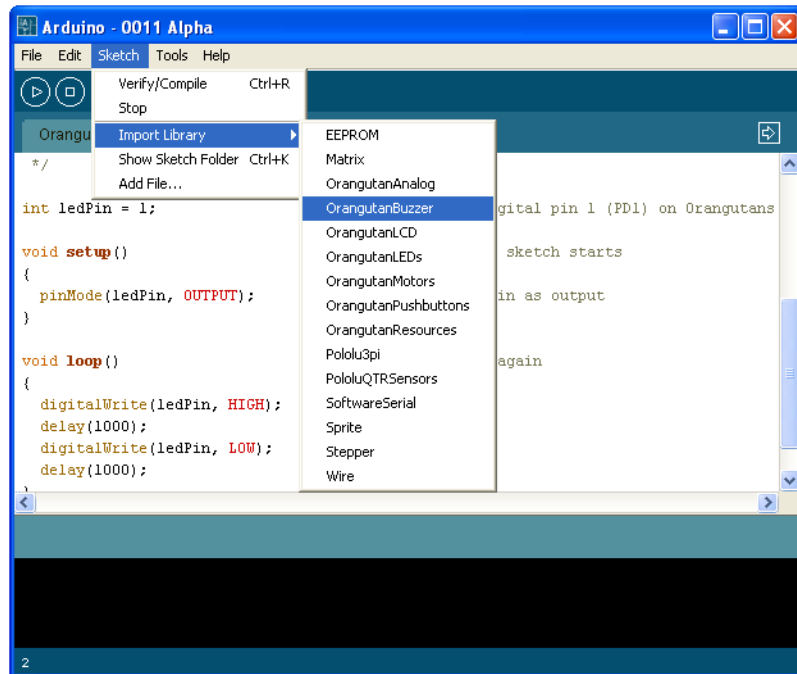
Arduino - 0011 Alpha

File Edit Sketch Tools Help

Verify/Compile Ctrl+R
Stop
Import Library
Show Sketch Folder Ctrl+K
Add File...

EEPROM
Matrix
OrangutanAnalog
OrangutanBuzzer
OrangutanLCD
OrangutanLEDs
OrangutanMotors
OrangutanPushbuttons
OrangutanResources
Pololu3pi
PololuQTRSensors
SoftwareSerial
Sprite
Stepper
Wire

Orangu

*/

int ledPin = 1; gital pin 1 (PD1) on Orangutans

void setup() sketch starts
{
pinMode(ledPin, OUTPUT); in as output
}

void loop() again
{
digitalWrite(ledPin, HIGH);
delay(1000);
digitalWrite(ledPin, LOW);
delay(1000);

2